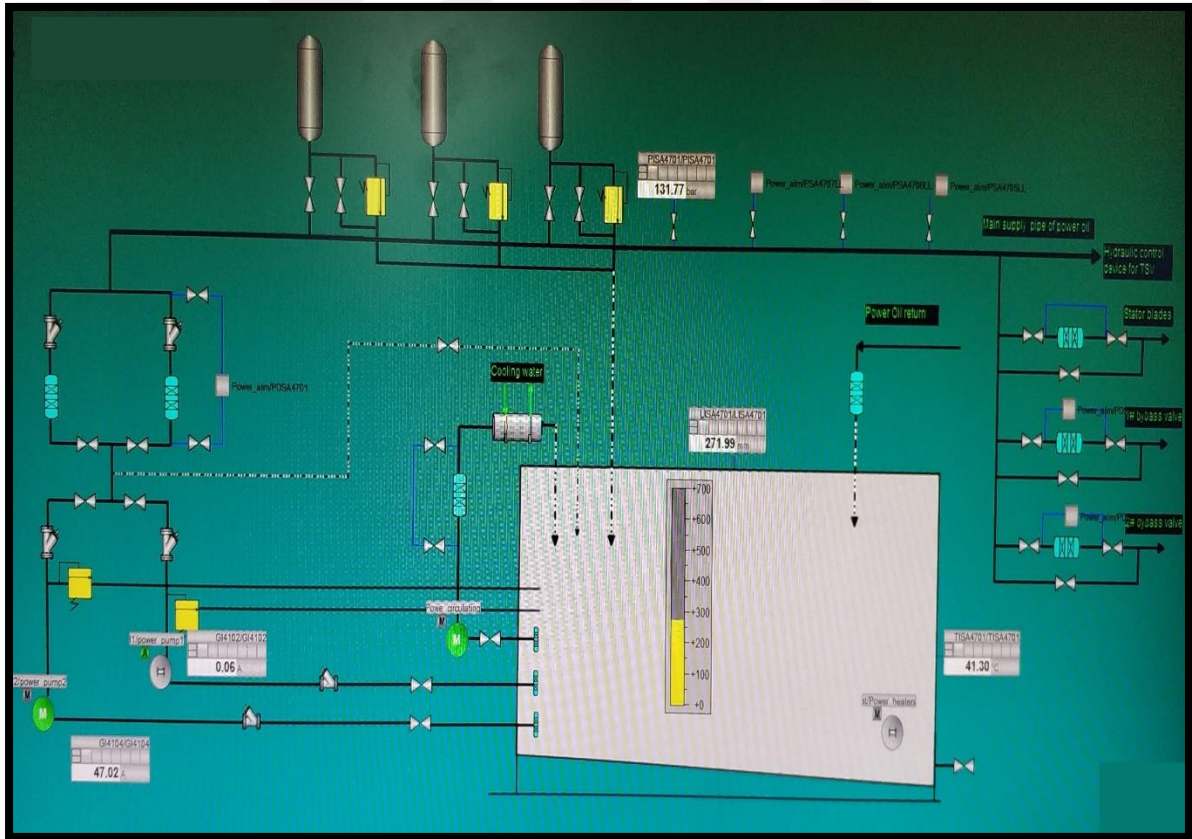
PISA4701/PISA4701
131.77 bar

Power_alm/PSA4707LL
Power_alm/PSA4708LL
Power_alm/PSA4705LL

Main supply pipe of power oil

Hydraulic control device for TSV

Power_alm/PDSA4701

Power Oil return

Stator blades

Cooling water

LISA4701/LISA4701
271.99 mm

Power_alm/P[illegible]
1# bypass valve

Power_alm/P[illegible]
2# bypass valve

+700
+600
+500
+400
+300
+200
+100
+0

Powe_circulating
M
M

1/power_pump1
A

GI4102/GI4102
0.06 A

2/power_pump2
M

TISA4701/TISA4701
41.30 °C

x/Power_heaters
M

GI4104/GI4104
47.02 A